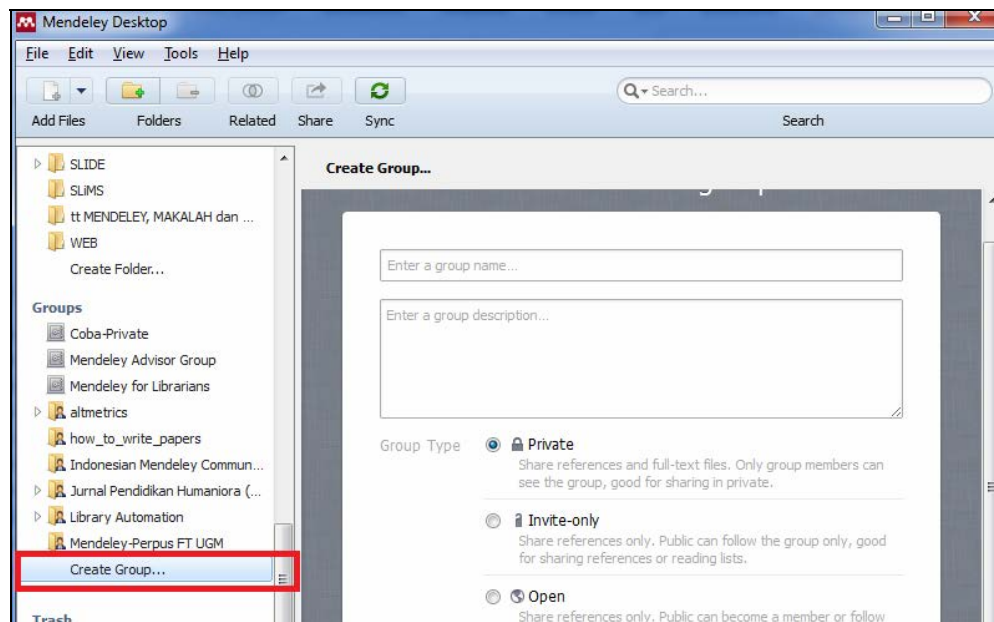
Mendeley Desktop

File Edit View Tools Help

Search...

Add Files Folders Related Share Sync Search

SLIDE
SLiMS
tt MENDELEY, MAKALAH dan ...
WEB
Create Folder...

Groups
Coba-Private
Mendeley Advisor Group
Mendeley for Librarians
altmetrics
how_to_write_papers
Indonesian Mendeley Commun...
Jurnal Pendidikan Humaniora (...
Library Automation
Mendeley-Perpus FT UGM
Create Group...

Trash

Create Group...

Enter a group name...

Enter a group description...

Group Type

Private
Share references and full-text files. Only group members can see the group, good for sharing in private.

Invite-only
Share references only. Public can follow the group only, good for sharing references or reading lists.

Open
Share references only. Public can become a member or follow